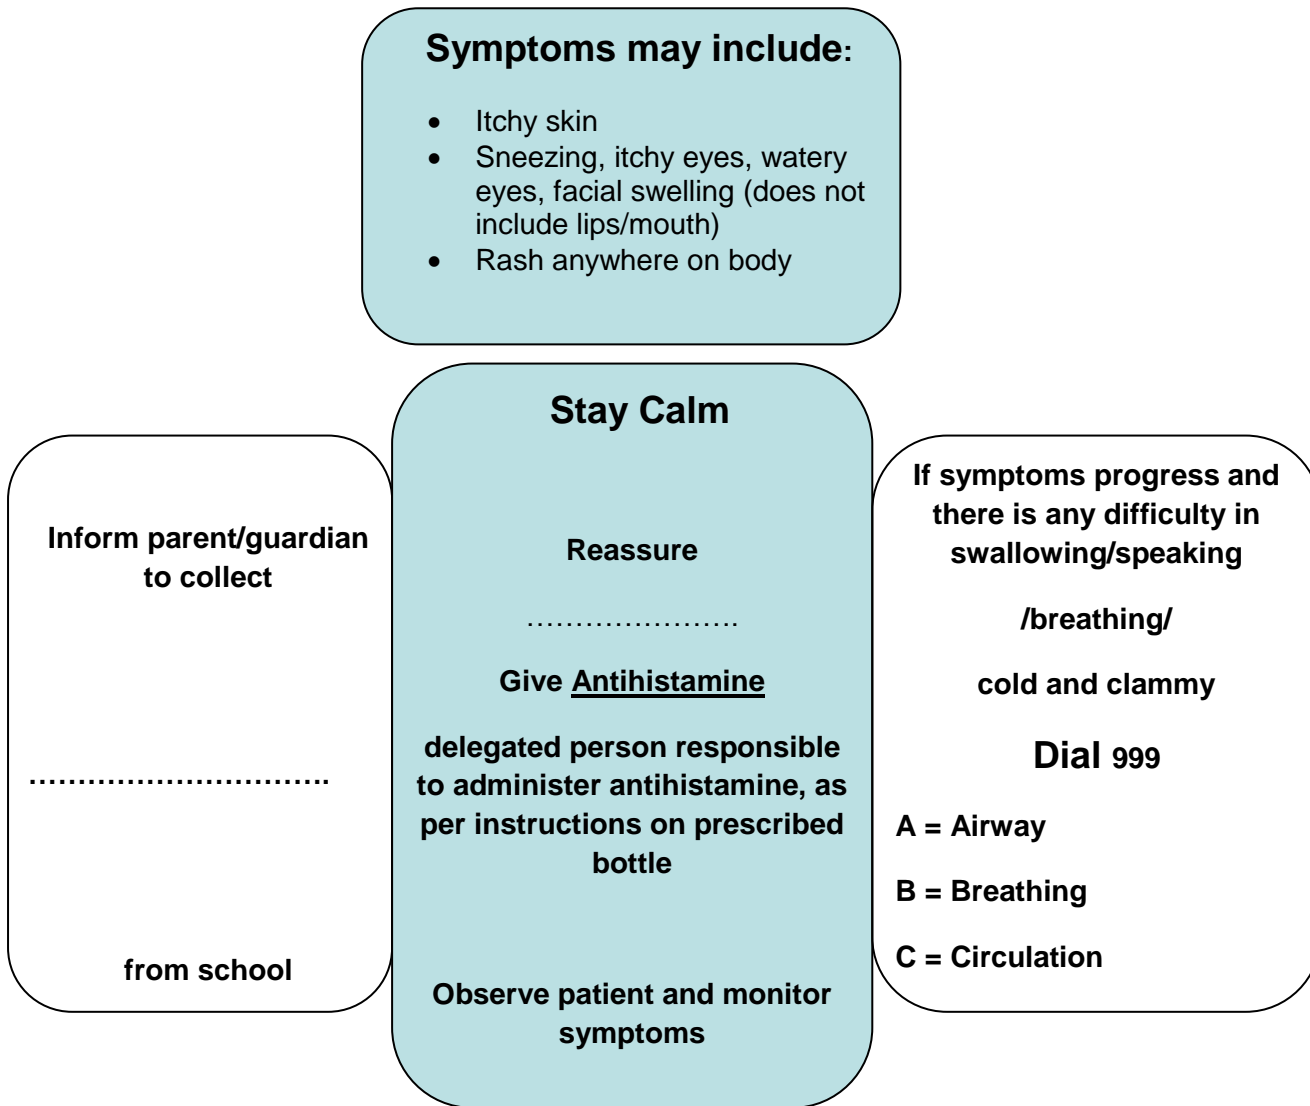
Symptoms may include:

- Itchy skin
- Sneezing, itchy eyes, watery eyes, facial swelling (does not include lips/mouth)
- Rash anywhere on body

Inform parent/guardian to collect

……………………………

from school

Stay Calm

Reassure

…………………….

Give Antihistamine

delegated person responsible to administer antihistamine, as per instructions on prescribed bottle

Observe patient and monitor symptoms

If symptoms progress and there is any difficulty in swallowing/speaking

/breathing/

cold and clammy

Dial 999

A = Airway

B = Breathing

C = Circulation